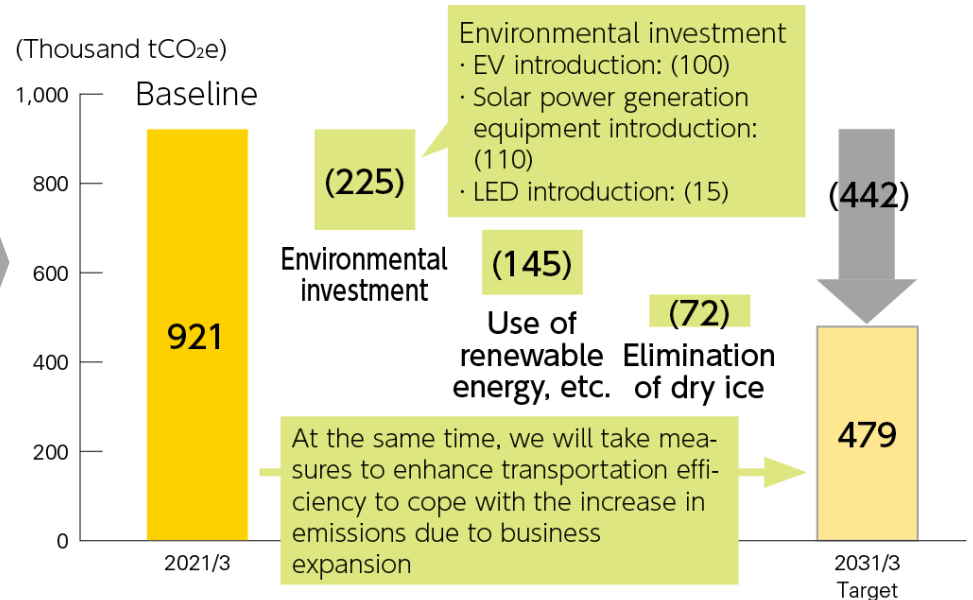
(Thousand $tCO_2e$)

1,000
800
600
400
200
0

Baseline

921

2021/3

(225)

Environmental investment

Environmental investment
· EV introduction: (100)
· Solar power generation equipment introduction: (110)
· LED introduction: (15)

(145)

Use of renewable energy, etc.

(72)

Elimination of dry ice

(442)

479

2031/3 Target

At the same time, we will take measures to enhance transportation efficiency to cope with the increase in emissions due to business expansion